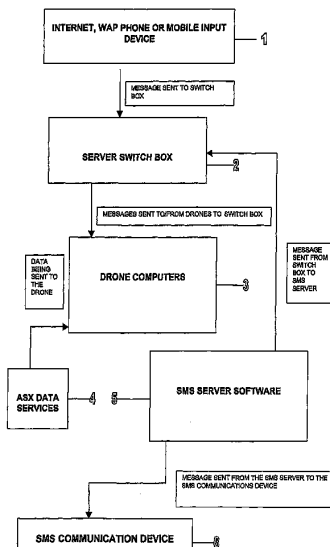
INTERNET, WAP PHONE OR MOBILE INPUT DEVICE

1

MESSAGE SENT TO SWITCH BOX

SERVER SWITCH BOX

2

MESSAGES SENT TO/FROM DRONES TO SWITCH BOX

DATA BEING SENT TO THE DRONE

DRONE COMPUTERS

3

MESSAGE SENT FROM SWITCH BOX TO SMS SERVER

ASX DATA SERVICES

4

5

SMS SERVER SOFTWARE

MESSAGE SENT FROM THE SMS SERVER TO THE SMS COMMUNICATIONS DEVICE

SMS COMMUNICATION DEVICE

6